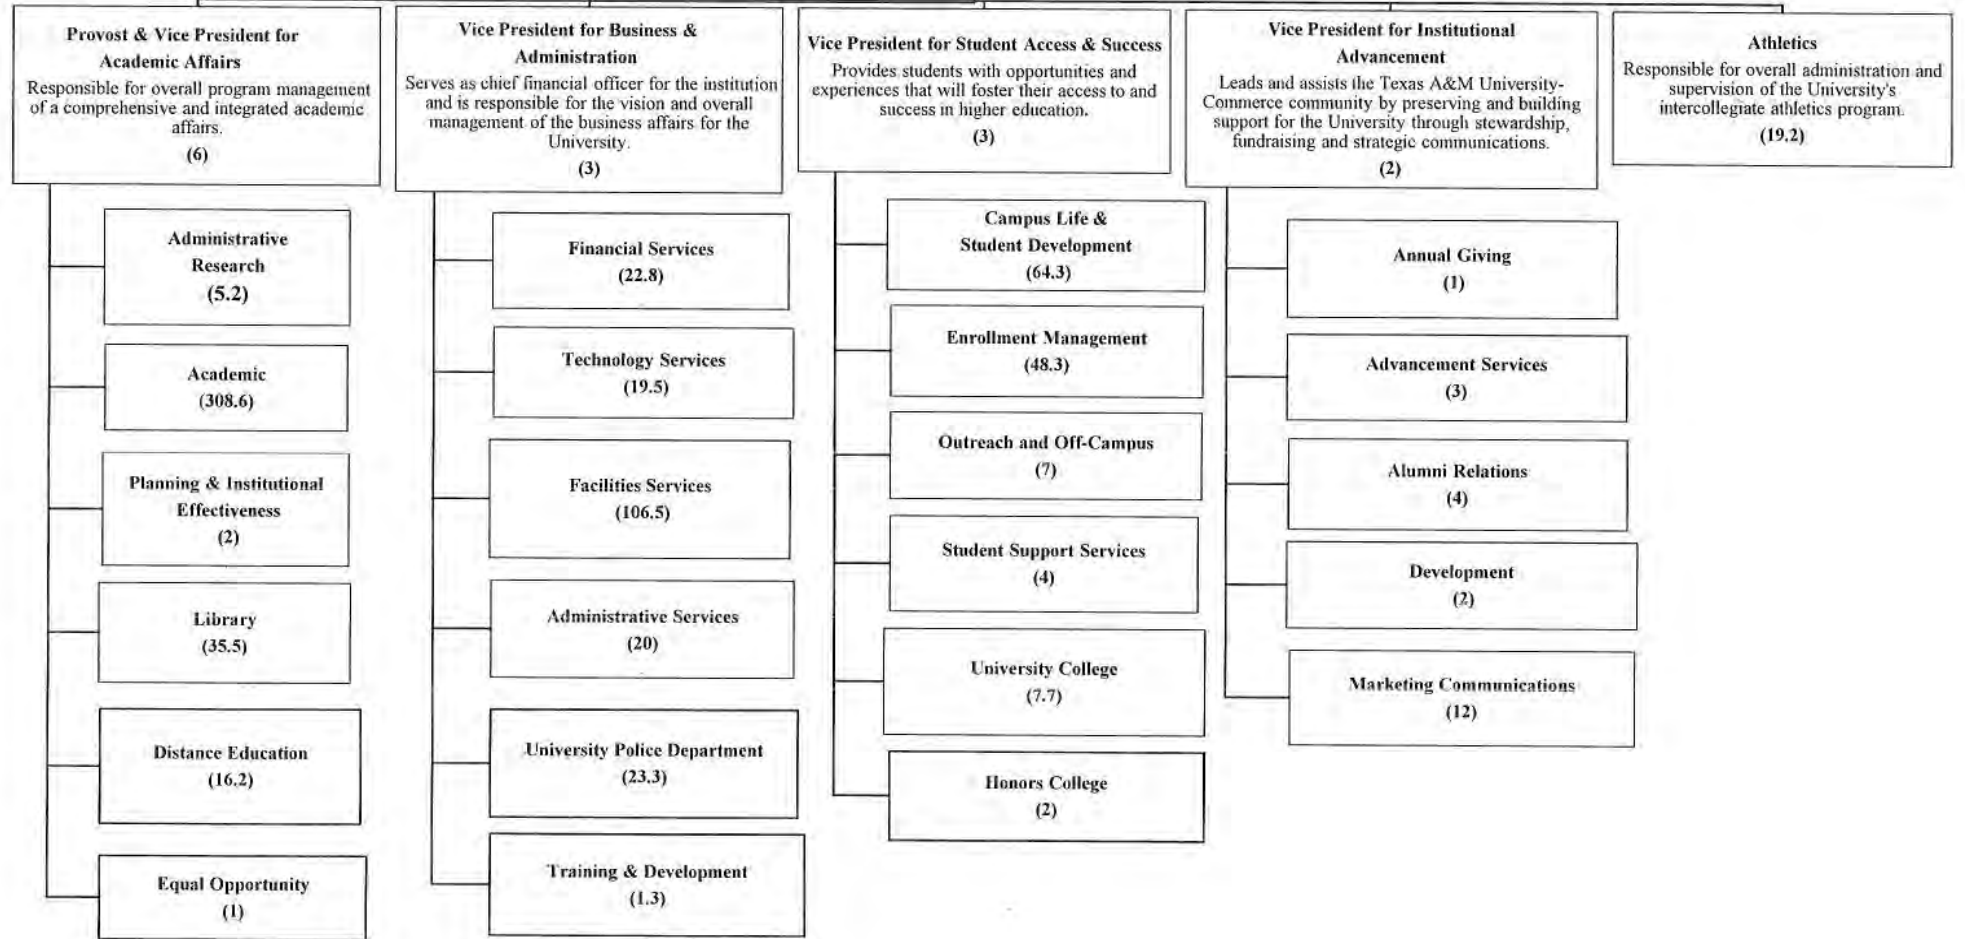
Provost & Vice President for Academic Affairs
Responsible for overall program management of a comprehensive and integrated academic affairs.
(6)

Administrative Research
(5.2)

Academic
(308.6)

Planning & Institutional Effectiveness
(2)

Library
(35.5)

Distance Education
(16.2)

Equal Opportunity
(1)

Vice President for Business & Administration
Serves as chief financial officer for the institution and is responsible for the vision and overall management of the business affairs for the University.
(3)

Financial Services
(22.8)

Technology Services
(19.5)

Facilities Services
(106.5)

Administrative Services
(20)

University Police Department
(23.3)

Training & Development
(1.3)

Vice President for Student Access & Success
Provides students with opportunities and experiences that will foster their access to and success in higher education.
(3)

Campus Life & Student Development
(64.3)

Enrollment Management
(48.3)

Outreach and Off-Campus
(7)

Student Support Services
(4)

University College
(7.7)

Honors College
(2)

Vice President for Institutional Advancement
Leads and assists the Texas A&M University-Commerce community by preserving and building support for the University through stewardship, fundraising and strategic communications.
(2)

Annual Giving
(1)

Advancement Services
(3)

Alumni Relations
(4)

Development
(2)

Marketing Communications
(12)

Athletics
Responsible for overall administration and supervision of the University's intercollegiate athletics program.
(19.2)